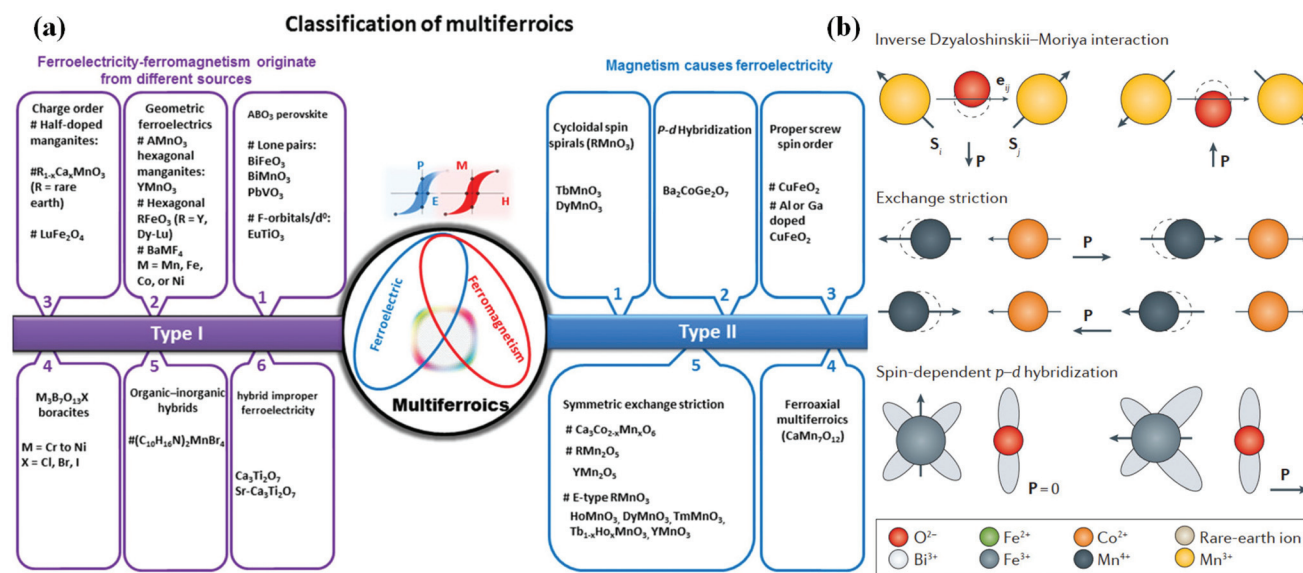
(a)

Classification of multiferroics

Ferroelectricity-ferromagnetism originate from different sources

3
Charge order
# Half-doped manganites:
#$R_{1-x}Ca_xMnO_3$ (R = rare earth)
# $LuFe_2O_4$

2
Geometric ferroelectrics
# $AMnO_3$ hexagonal manganites: $YMnO_3$
# Hexagonal $RFeO_3$ (R = Y, Dy-Lu)
# $BaMF_4$ M = Mn, Fe, Co, or Ni

1
$ABO_3$ perovskite
# Lone pairs: $BiFeO_3$ $BiMnO_3$ $PbVO_3$
# F-orbitals/d$^0$: $EuTiO_3$

Type I

4
$M_3B_7O_{13}X$ boracites
M = Cr to Ni
X = Cl, Br, I

5
Organic–inorganic hybrids
#$(C_{10}H_{16}N)_2MnBr_4$

6
hybrid improper ferroelectricity
$Ca_3Ti_2O_7$
$Sr\text{-}Ca_3Ti_2O_7$

P
E
M
H

Ferroelectric
Ferromagnetism
Multiferroics

Magnetism causes ferroelectricity

1
Cycloidal spin spirals ($RMnO_3$)
$TbMnO_3$
$DyMnO_3$

2
P-d Hybridization
$Ba_2CoGe_2O_7$

3
Proper screw spin order
# $CuFeO_2$
# Al or Ga doped $CuFeO_2$

Type II

5
Symmetric exchange striction
# $Ca_3Co_{2-x}Mn_xO_6$
# $RMn_2O_5$
$YMn_2O_5$
# E-type $RMnO_3$
$HoMnO_3$, $DyMnO_3$, $TmMnO_3$, $Tb_{1-x}Ho_xMnO_3$, $YMnO_3$

4
Ferroaxial multiferroics ($CaMn_7O_{12}$)

(b)

Inverse Dzyaloshinskii–Moriya interaction
$e_{ij}$
$S_i$
$S_j$
P
P

Exchange striction
P
P

Spin-dependent p–d hybridization
P = 0
P

$O^{2-}$
$Fe^{2+}$
$Co^{2+}$
Rare-earth ion
$Bi^{3+}$
$Fe^{3+}$
$Mn^{4+}$
$Mn^{3+}$